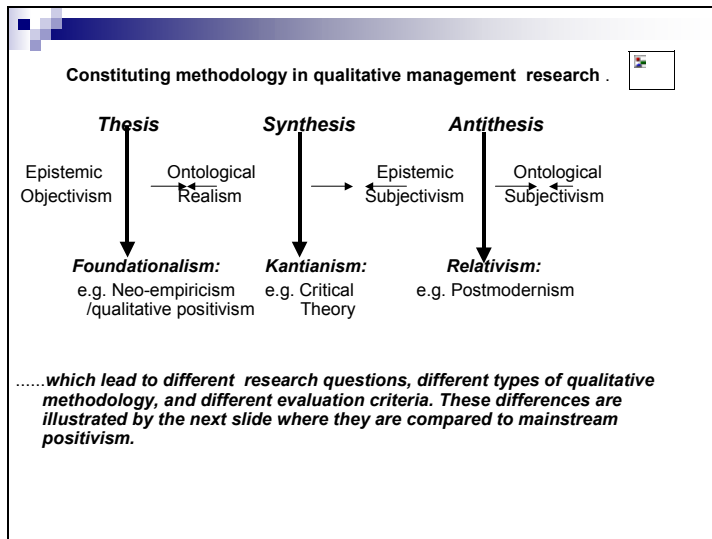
Constituting methodology in qualitative management research .

Thesis

Synthesis

Antithesis

Epistemic Objectivism

Ontological Realism

Epistemic Subjectivism

Ontological Subjectivism

Foundationalism:
e.g. Neo-empiricism /qualitative positivism

Kantianism:
e.g. Critical Theory

Relativism:
e.g. Postmodernism

......which lead to different research questions, different types of qualitative methodology, and different evaluation criteria. These differences are illustrated by the next slide where they are compared to mainstream positivism.